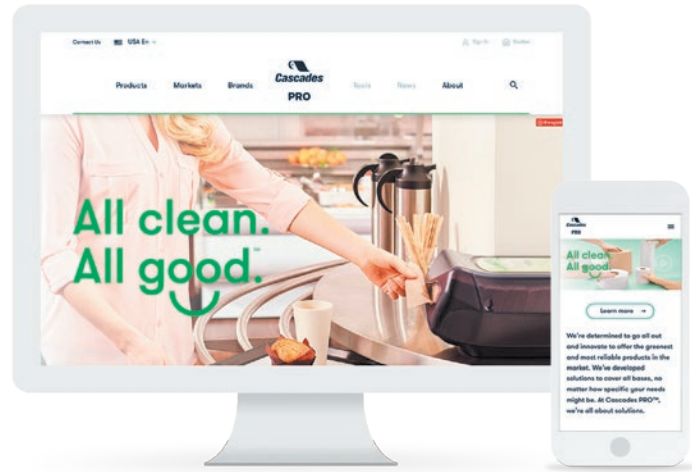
Contact Us USA En

Sign In

Products Markets Brands Cascades PRO Tools News About

All clean.
All good.™

Cascades PRO

All clean
All good

Learn more →

We're determined to go all out and innovate to offer the greenest and most reliable products in the market. We've developed solutions to cover all bases, no matter how specific your needs might be. At Cascades PRO™, we're all about solutions.